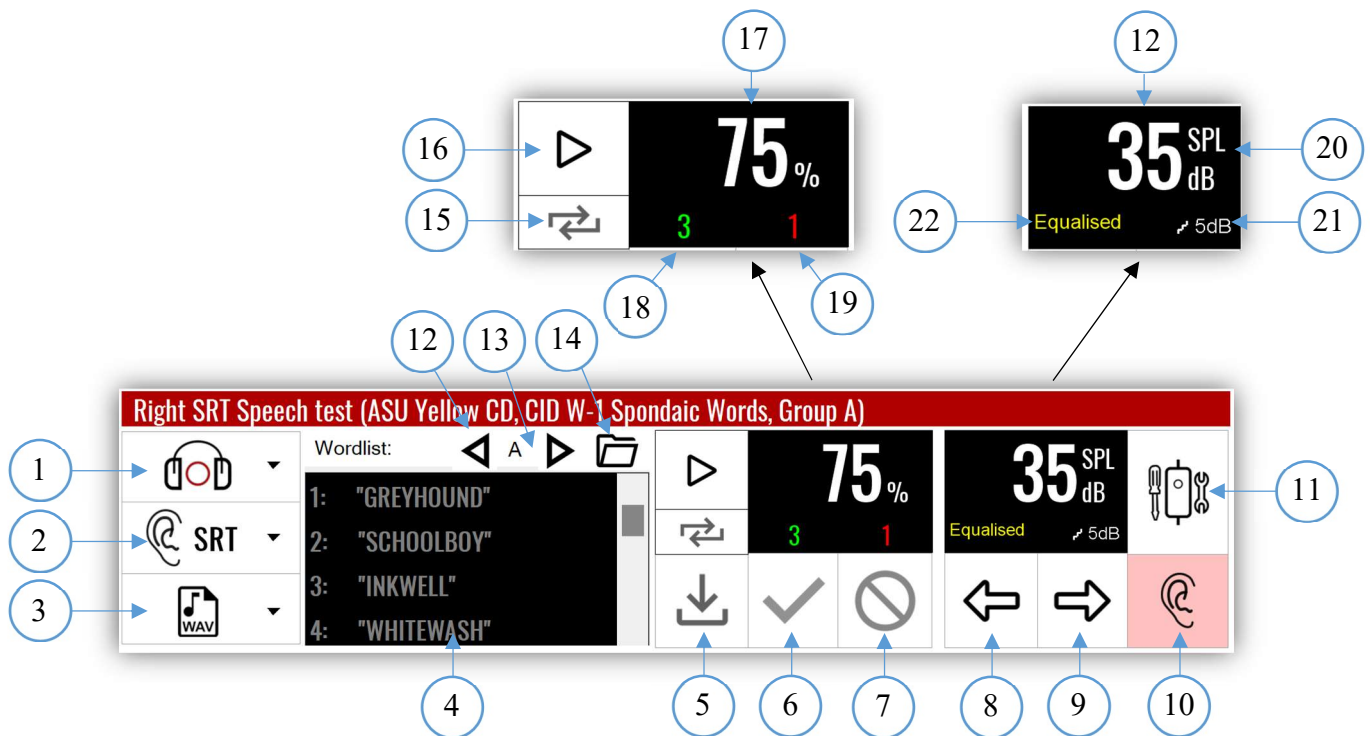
17

16

75 %

15

3 1

18 19

12

35 SPL dB

20

22 Equalised 5dB 21

12 13 14

Right SRT Speech test (ASU Yellow CD, CID W-1 Spondaic Words, Group A)

1

Wordlist: A

2 SRT

1: "GREYHOUND"

2: "SCHOOLBOY"

3: "INKWELL"

3 WAV

4: "WHITEWASH"

75 %

3 1

35 SPL dB

Equalised 5dB

11

4 5 6 7 8 9 10